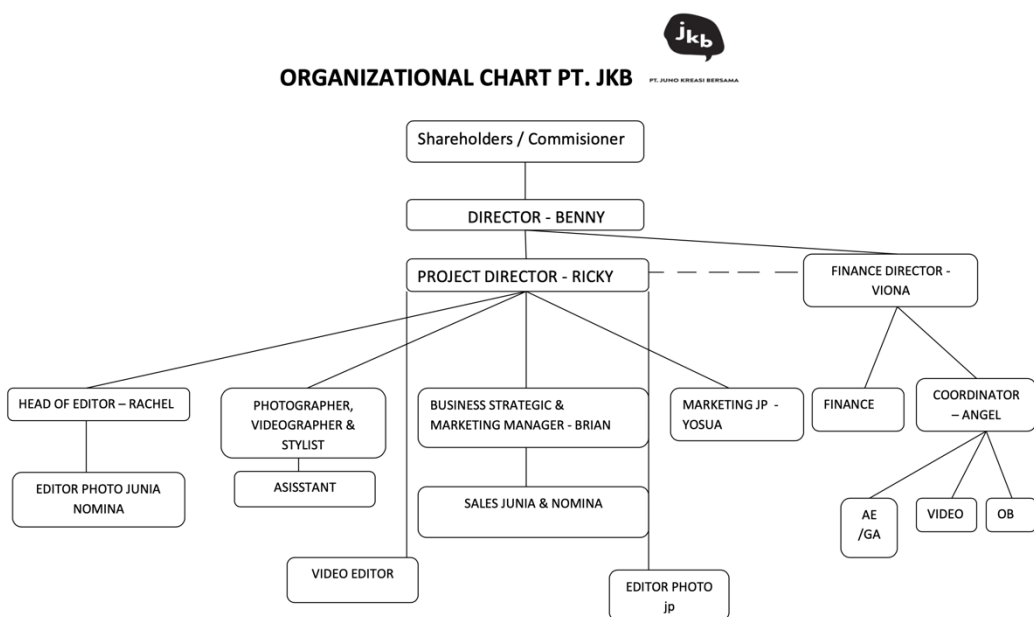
jkb
PT. JUNO KREASI BERSAMA

ORGANIZATIONAL CHART PT. JKB

Shareholders / Commisioner

DIRECTOR - BENNY

PROJECT DIRECTOR - RICKY

FINANCE DIRECTOR - VIONA

HEAD OF EDITOR – RACHEL

PHOTOGRAPHER, VIDEOGRAPHER & STYLIST

BUSINESS STRATEGIC & MARKETING MANAGER - BRIAN

MARKETING JP - YOSUA

FINANCE

COORDINATOR – ANGEL

EDITOR PHOTO JUNIA NOMINA

ASISSTANT

SALES JUNIA & NOMINA

AE /GA

VIDEO

OB

VIDEO EDITOR

EDITOR PHOTO jp